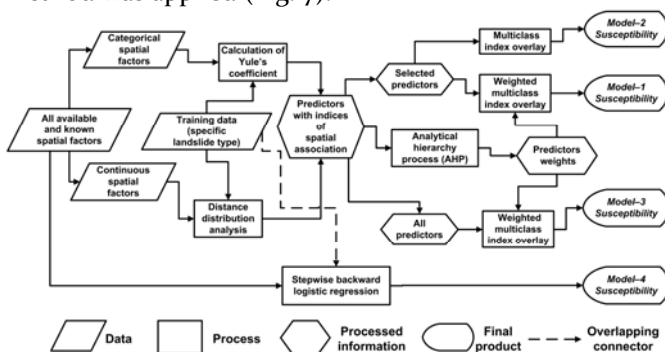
method was applied (Fig. 4).

Categorical spatial factors

Calculation of Yule's coefficient

Selected predictors

Multiclass index overlay

Model–2 Susceptibility

All available and known spatial factors

Training data (specific landslide type)

Predictors with indices of spatial association

Weighted multiclass index overlay

Model–1 Susceptibility

Analytical hierarchy process (AHP)

Predictors weights

Continuous spatial factors

Distance distribution analysis

All predictors

Weighted multiclass index overlay

Model–3 Susceptibility

Stepwise backward logistic regression

Model–4 Susceptibility

Data

Process

Processed information

Final product

Overlapping connector